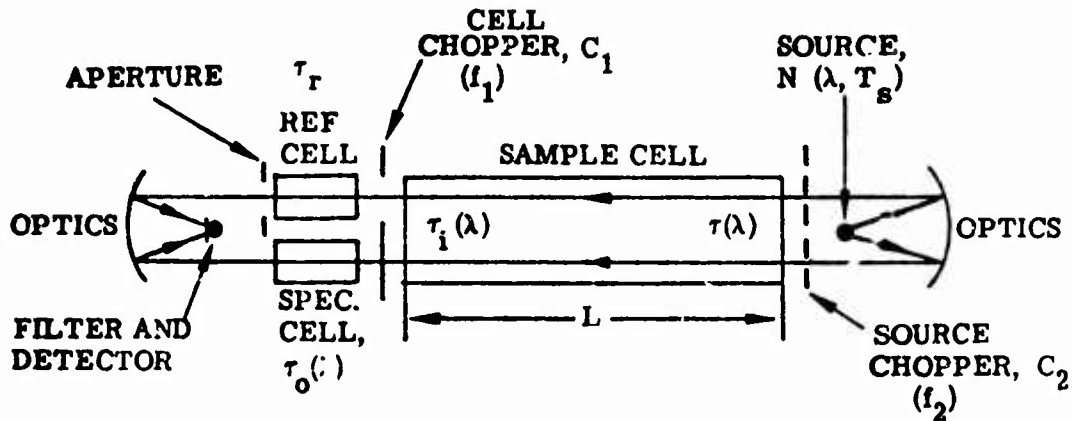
CELL CHOPPER, $C_1$ ($f_1$)

SOURCE, N ($\lambda$, $T_s$)

APERTURE

$\tau_r$

REF CELL

SAMPLE CELL

OPTICS

$\tau_i(\lambda)$

$\tau(\lambda)$

OPTICS

SPEC. CELL, $\tau_o$([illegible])

L

FILTER AND DETECTOR

SOURCE CHOPPER, $C_2$ ($f_2$)